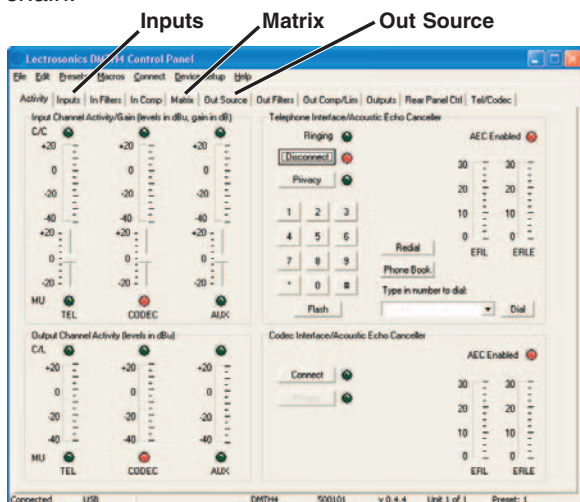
Inputs Matrix Out Source

Lectrosonics DM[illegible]4 Control Panel

File Edit Presets Macros Connect Device Setup Help

Activity | Inputs | In Filters | In Comp | Matrix | Out Source | Out Filters | Out Comp/Lim | Outputs | Rear Panel Ctrl | Tel/Codec

Input Channel Activity/Gain (levels in dBu, gain in dB)

C/C

+20 0 -20 -40 +20 0 -20 -40 +20 0 -20 -40

+20 0 -20 +20 0 -20 +20 0 -20

MU

TEL CODEC AUX

Telephone Interface/Acoustic Echo Canceller

Ringing

Disconnect

Privacy

AEC Enabled

30 20 10 0 30 20 10 0

ERL ERLE

1 2 3
4 5 6
7 8 9
* 0 #

Redial

Phone Book

Type in number to dial:

Flash

Dial

Output Channel Activity (levels in dBu)

C/L

+20 0 -20 -40 +20 0 -20 -40 +20 0 -20 -40

MU

TEL CODEC AUX

Codec Interface/Acoustic Echo Canceller

AEC Enabled

Connect

Privacy

30 20 10 0 30 20 10 0

ERL ERLE

Connected USB DMTH4 500101 v 0.4.4 Unit 1 of 1 Preset: 1